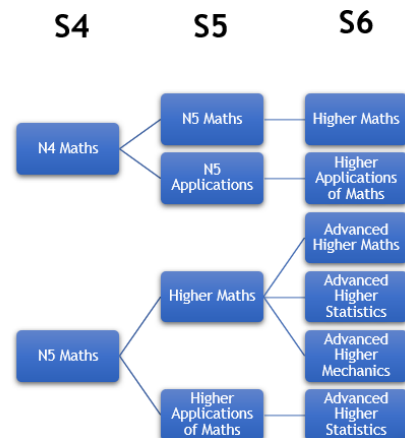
S4

S5

S6

N4 Maths

N5 Maths

Higher Maths

N5 Applications

Higher Applications of Maths

Advanced Higher Maths

Higher Maths

Advanced Higher Statistics

N5 Maths

Advanced Higher Mechanics

Higher Applications of Maths

Advanced Higher Statistics